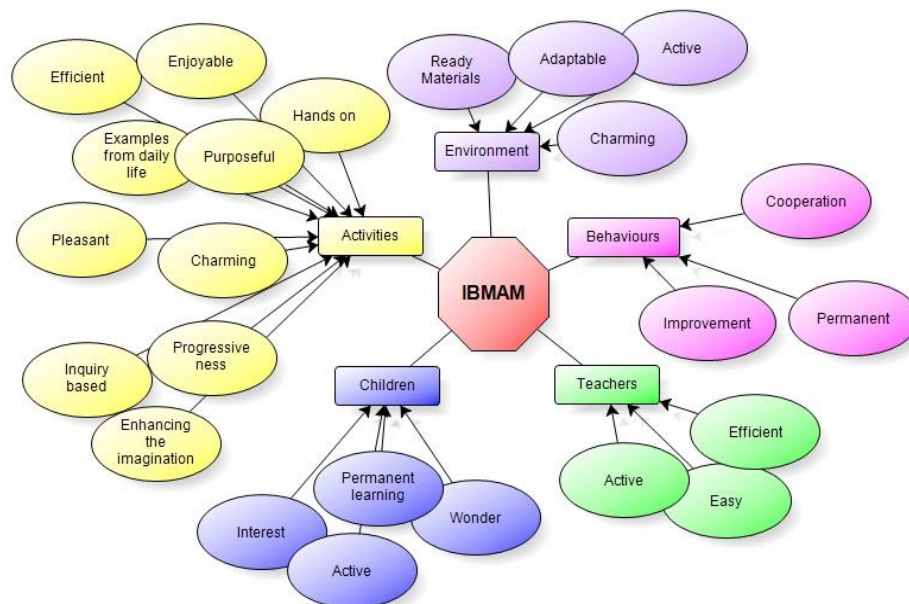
IBMAM

Activities

Efficient

Enjoyable

Hands on

Examples from daily life

Purposeful

Pleasant

Charming

Progressive ness

Inquiry based

Enhancing the imagination

Environment

Ready Materials

Adaptable

Active

Charming

Behaviours

Cooperation

Improvement

Permanent

Children

Permanent learning

Interest

Wonder

Active

Teachers

Efficient

Active

Easy